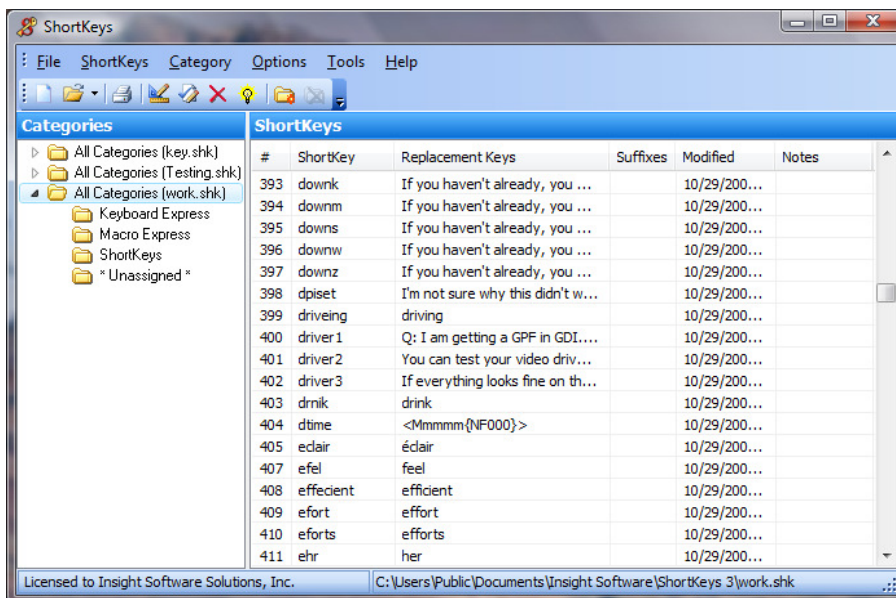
ShortKeys

File ShortKeys Category Options Tools Help

Categories

All Categories (key.shk)
All Categories (Testing.shk)
All Categories (work.shk)
Keyboard Express
Macro Express
ShortKeys
* Unassigned *

ShortKeys

| # | ShortKey | Replacement Keys | Suffixes | Modified | Notes |
|---|---|---|---|---|---|
| 393 | downk | If you haven't already, you ... | | 10/29/200... | |
| 394 | downm | If you haven't already, you ... | | 10/29/200... | |
| 395 | downs | If you haven't already, you ... | | 10/29/200... | |
| 396 | downw | If you haven't already, you ... | | 10/29/200... | |
| 397 | downz | If you haven't already, you ... | | 10/29/200... | |
| 398 | dpiset | I'm not sure why this didn't w... | | 10/29/200... | |
| 399 | driveing | driving | | 10/29/200... | |
| 400 | driver1 | Q: I am getting a GPF in GDI.... | | 10/29/200... | |
| 401 | driver2 | You can test your video driv... | | 10/29/200... | |
| 402 | driver3 | If everything looks fine on th... | | 10/29/200... | |
| 403 | drnik | drink | | 10/29/200... | |
| 404 | dtime | <Mmmmm{NF000}> | | 10/29/200... | |
| 405 | eclair | éclair | | 10/29/200... | |
| 407 | efel | feel | | 10/29/200... | |
| 408 | effecient | efficient | | 10/29/200... | |
| 409 | efort | effort | | 10/29/200... | |
| 410 | eforts | efforts | | 10/29/200... | |
| 411 | ehr | her | | 10/29/200... | |

Licensed to Insight Software Solutions, Inc. C:\Users\Public\Documents\Insight Software\ShortKeys 3\work.shk